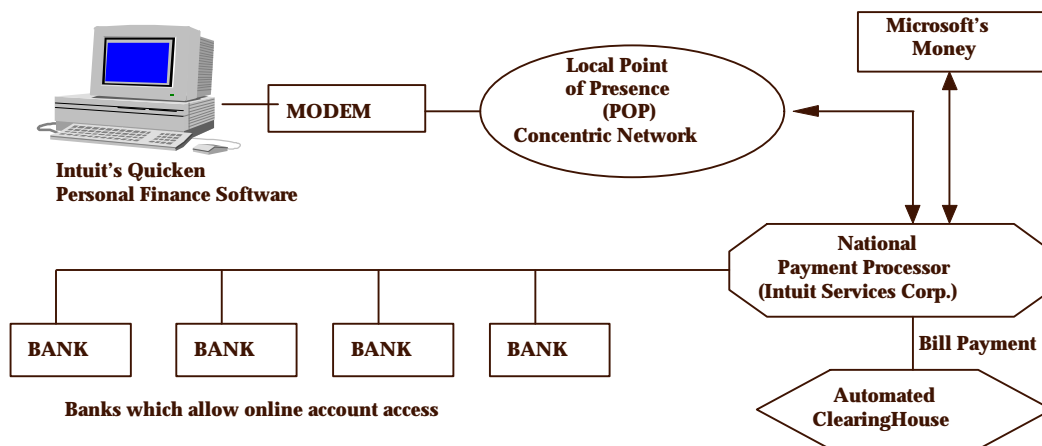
Microsoft's Money

Local Point of Presence (POP) Concentric Network

MODEM

Intuit's Quicken Personal Finance Software

National Payment Processor (Intuit Services Corp.)

BANK

BANK

BANK

BANK

Bill Payment

Banks which allow online account access

Automated ClearingHouse